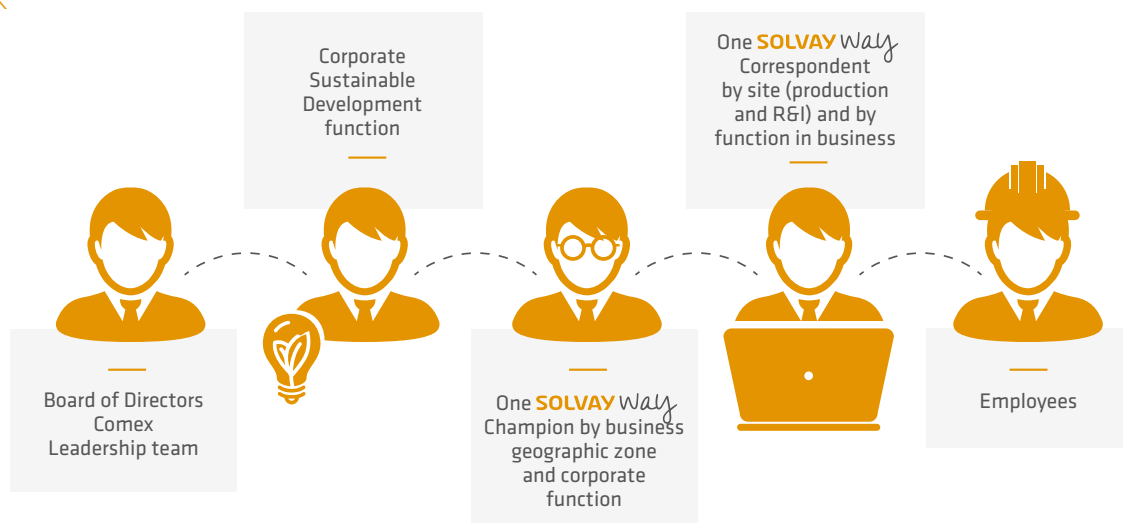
Corporate Sustainable Development function

One SOLVAY Way Correspondent by site (production and R&I) and by function in business

Board of Directors
Comex
Leadership team

One SOLVAY Way Champion by business geographic zone and corporate function

Employees